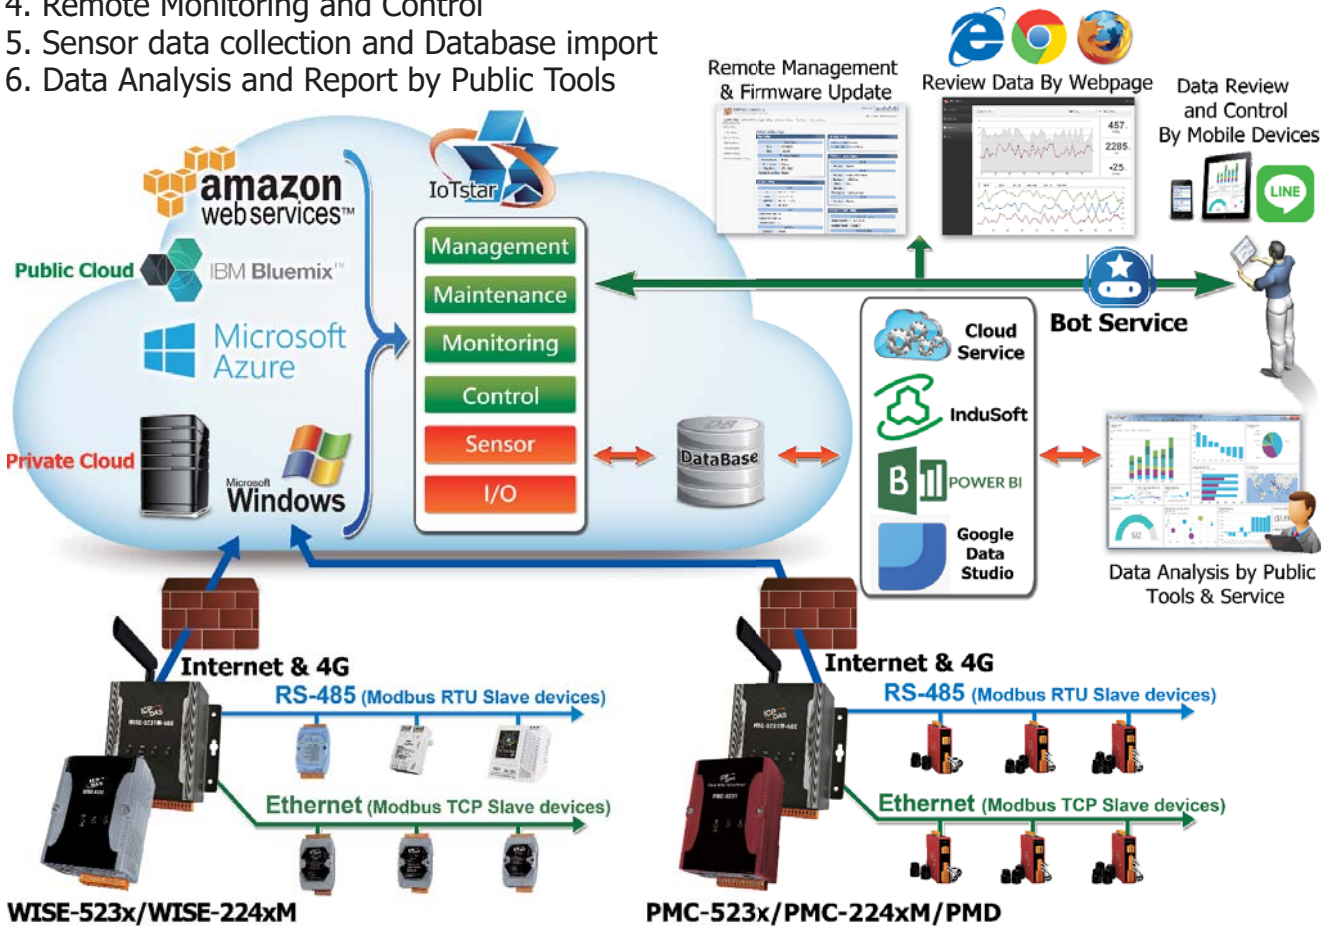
4. Remote Monitoring and Control
5. Sensor data collection and Database import
6. Data Analysis and Report by Public Tools

Remote Management & Firmware Update

Review Data By Webpage

Data Review and Control By Mobile Devices

LINE

amazon web services™

Public Cloud

IBM Bluemix™

Microsoft Azure

Private Cloud

Microsoft Windows

IoTstar

Management

Maintenance

Monitoring

Control

Sensor

I/O

DataBase

Cloud Service

InduSoft

POWER BI

Google Data Studio

Bot Service

Data Analysis by Public Tools & Service

Internet & 4G

RS-485 (Modbus RTU Slave devices)

Ethernet (Modbus TCP Slave devices)

Internet & 4G

RS-485 (Modbus RTU Slave devices)

Ethernet (Modbus TCP Slave devices)

WISE-523x/WISE-224xM

PMC-523x/PMC-224xM/PMD